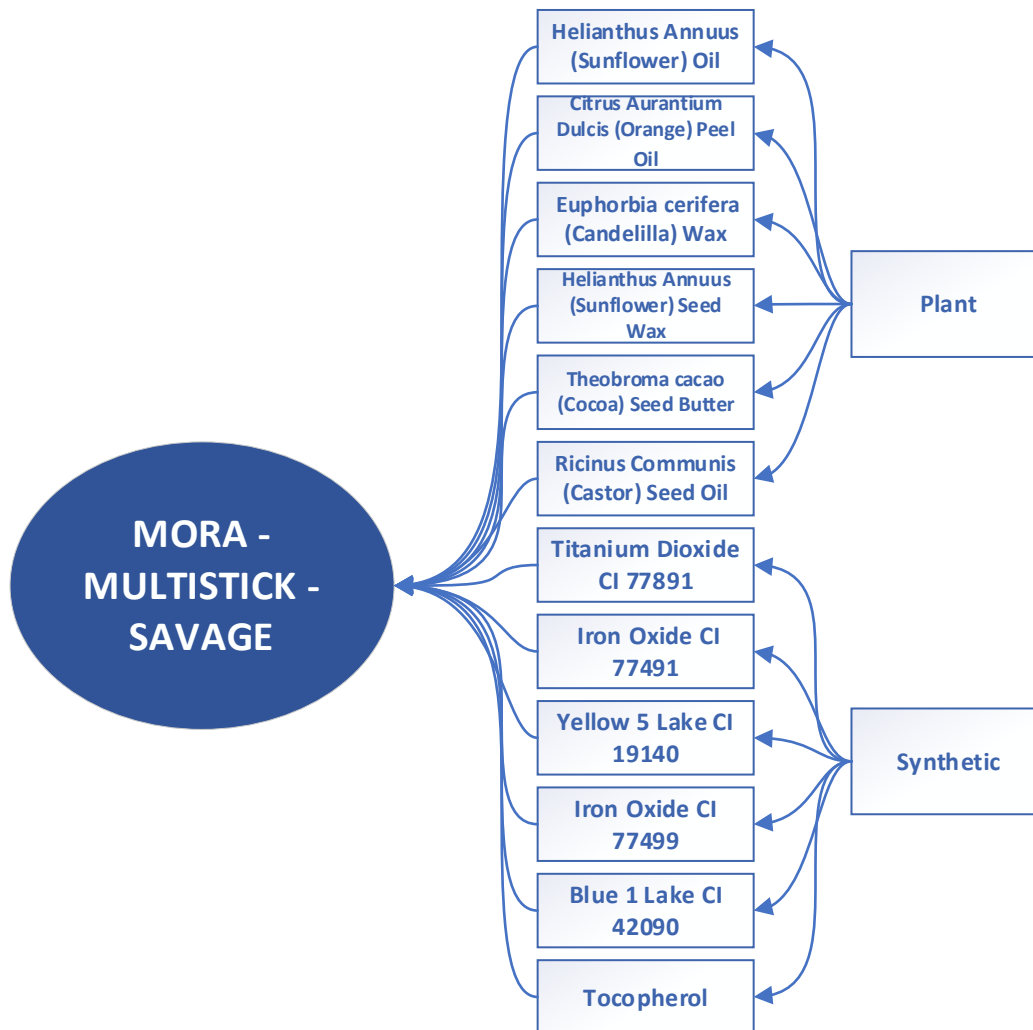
MORA - MULTISTICK - SAVAGE

Helianthus Annuus (Sunflower) Oil

Citrus Aurantium Dulcis (Orange) Peel Oil

Euphorbia cerifera (Candelilla) Wax

Helianthus Annuus (Sunflower) Seed Wax

Theobroma cacao (Cocoa) Seed Butter

Ricinus Communis (Castor) Seed Oil

Titanium Dioxide CI 77891

Iron Oxide CI 77491

Yellow 5 Lake CI 19140

Iron Oxide CI 77499

Blue 1 Lake CI 42090

Tocopherol

Plant

Synthetic